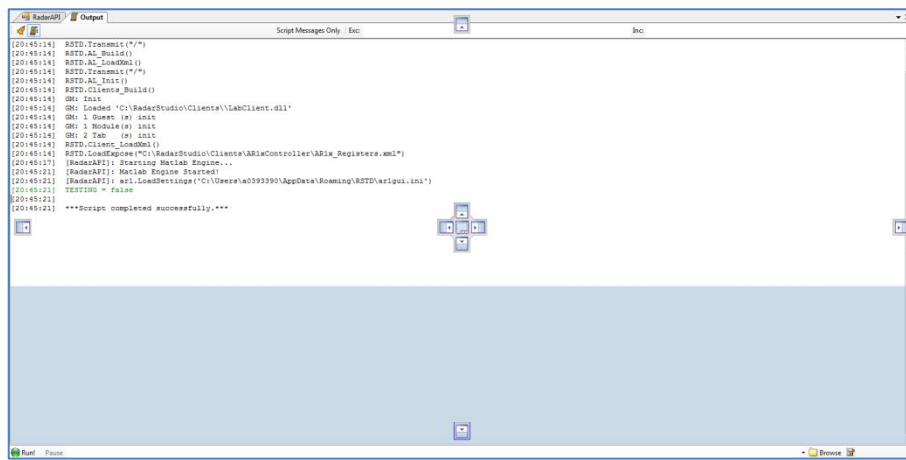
RadarAPI Output

Script Messages Only | Exc: Inc:

[20:45:14] RSTD.Transmit("/")
[20:45:14] RSTD.AL_Build()
[20:45:14] RSTD.AL_LoadXml()
[20:45:14] RSTD.Transmit("/")
[20:45:14] RSTD.AL_Init()
[20:45:14] RSTD.Clients_Build()
[20:45:14] GM: Init
[20:45:14] GM: Loaded 'C:\RadarStudio\Clients\\LabClient.dll'
[20:45:14] GM: 1 Guest (s) init
[20:45:14] GM: 1 Module(s) init
[20:45:14] GM: 2 Tab (s) init
[20:45:14] RSTD.Client_LoadXml()
[20:45:14] RSTD.LoadExpose("C:\RadarStudio\Clients\AR1xController\AR1x_Registers.xml")
[20:45:17] [RadarAPI]: Starting Matlab Engine...
[20:45:21] [RadarAPI]: Matlab Engine Started!
[20:45:21] [RadarAPI]: ar1.LoadSettings('C:\Users\a0393390\AppData\Roaming\RSTD\ar1gui.ini')
[20:45:21] TESTING = false
[20:45:21]
[20:45:21] ***Script completed successfully.***

Run! Pause

Browse